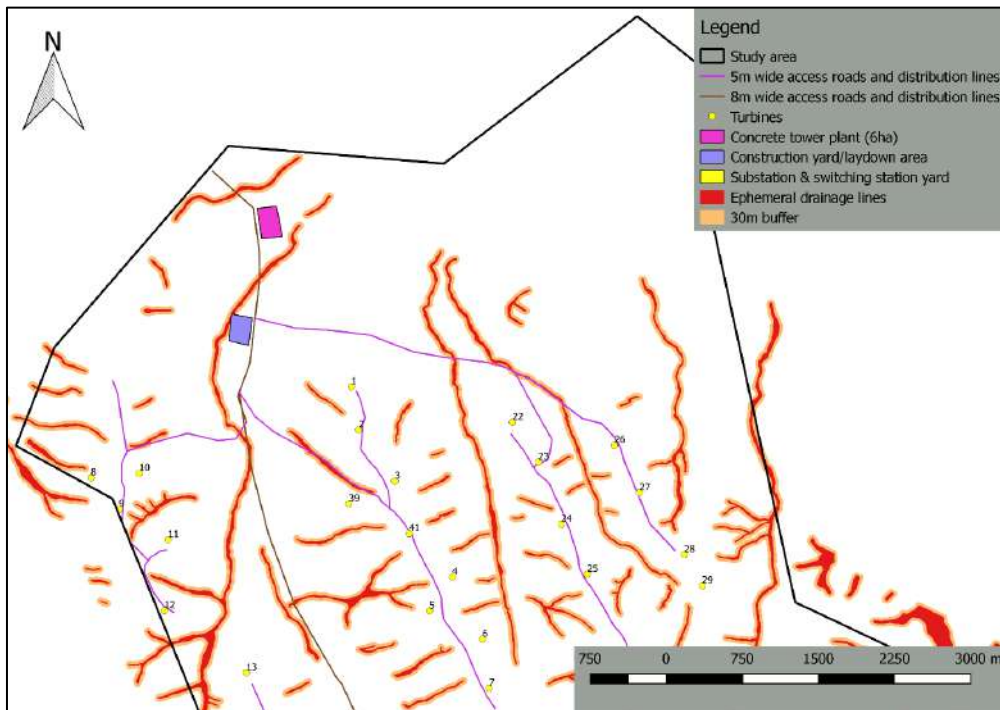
N

Legend
Study area
5m wide access roads and distribution lines
8m wide access roads and distribution lines
Turbines
Concrete tower plant (6ha)
Construction yard/laydown area
Substation & switching station yard
Ephemeral drainage lines
30m buffer

1
2
3
39
41
4
5
6
7
8
9
10
11
12
13
22
23
24
25
26
27
28
29

750 0 750 1500 2250 3000 m